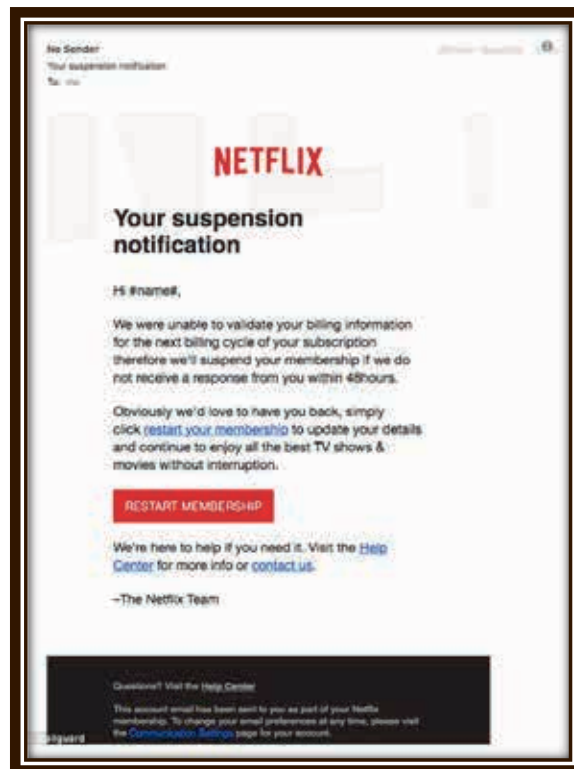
No Sender
Your suspension notification
To: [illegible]

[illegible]

NETFLIX

Your suspension notification

Hi #name#,

We were unable to validate your billing information for the next billing cycle of your subscription therefore we'll suspend your membership if we do not receive a response from you within 48hours.

Obviously we'd love to have you back, simply click restart your membership to update your details and continue to enjoy all the best TV shows & movies without interruption.

RESTART MEMBERSHIP

We're here to help if you need it. Visit the Help Center for more info or contact us.

–The Netflix Team

Questions? Visit the Help Center

This account email has been sent to you as part of your Netflix membership. To change your email preferences at any time, please visit the Communication Settings page for your account.

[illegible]guard